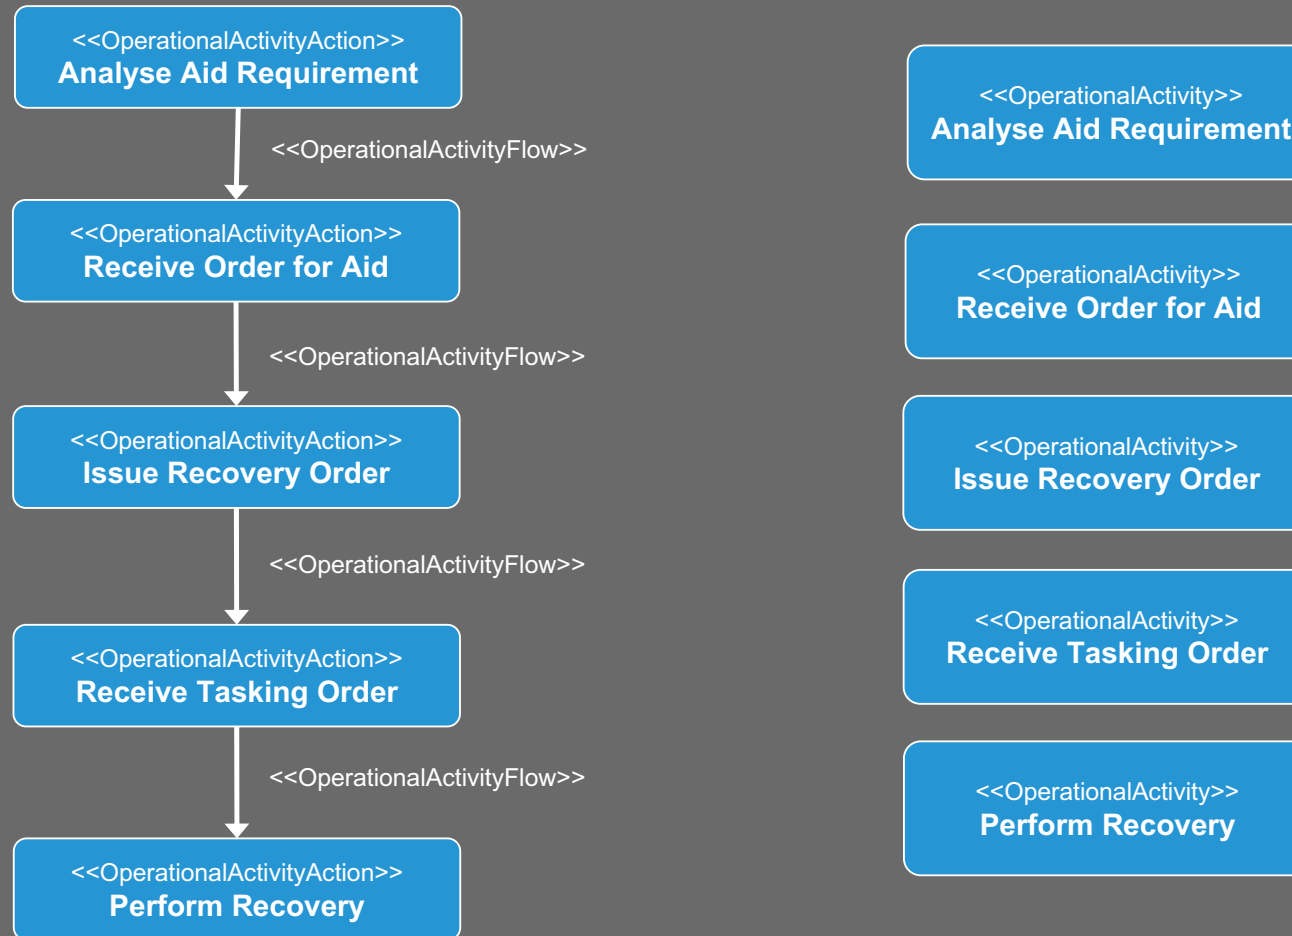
<<OperationalActivityAction>>
Analyse Aid Requirement

<<OperationalActivityFlow>>

<<OperationalActivityAction>>
Receive Order for Aid

<<OperationalActivityFlow>>

<<OperationalActivityAction>>
Issue Recovery Order

<<OperationalActivityFlow>>

<<OperationalActivityAction>>
Receive Tasking Order

<<OperationalActivityFlow>>

<<OperationalActivityAction>>
Perform Recovery

<<OperationalActivity>>
Analyse Aid Requirement

<<OperationalActivity>>
Receive Order for Aid

<<OperationalActivity>>
Issue Recovery Order

<<OperationalActivity>>
Receive Tasking Order

<<OperationalActivity>>
Perform Recovery